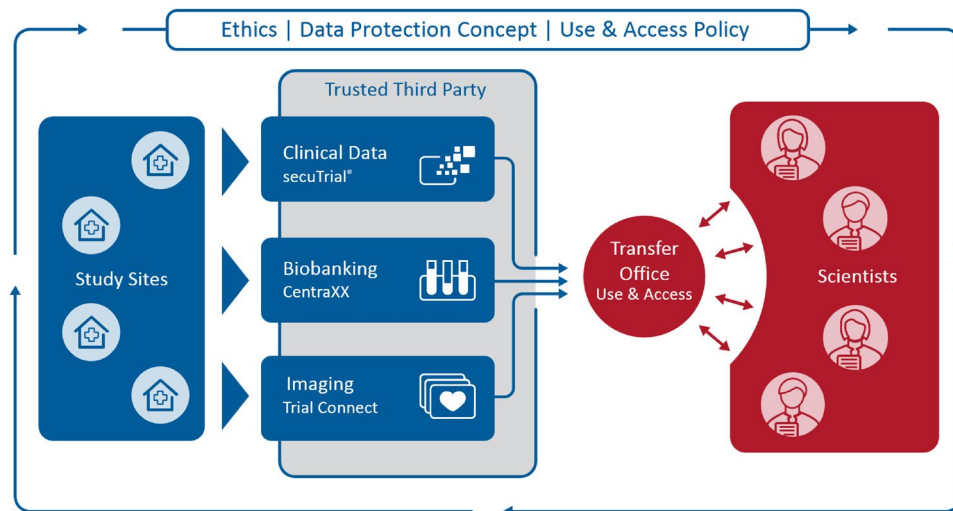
Ethics | Data Protection Concept | Use & Access Policy

Trusted Third Party

Study Sites

Clinical Data
secuTrial®

Biobanking
CentraXX

Imaging
Trial Connect

Transfer Office
Use & Access

Scientists